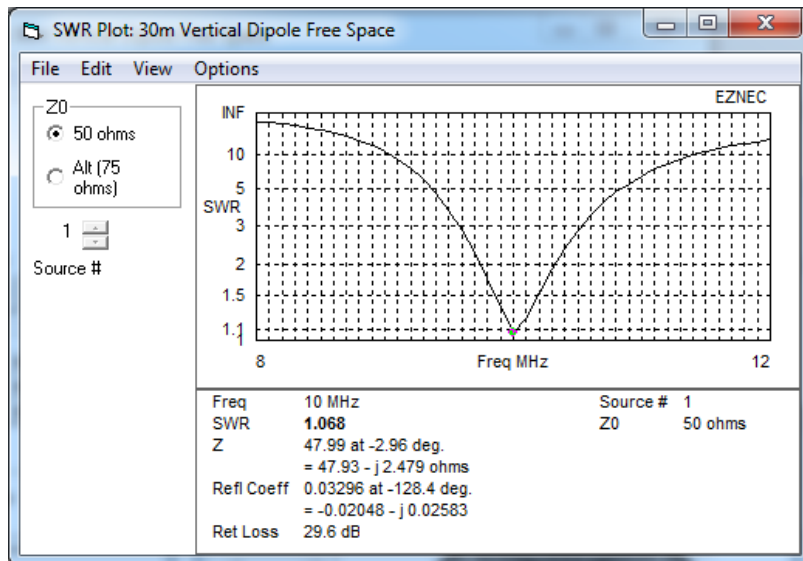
SWR Plot: 30m Vertical Dipole Free Space

File Edit View Options

Z0
50 ohms
Alt (75 ohms)

1
Source #

EZNEC
INF
10
5
SWR
3
2
1.5
1.1
1
8
Freq MHz
12

Freq 10 MHz
SWR 1.068
Z 47.99 at -2.96 deg.
= 47.93 - j 2.479 ohms
Refl Coeff 0.03296 at -128.4 deg.
= -0.02048 - j 0.02583
Ret Loss 29.6 dB

Source # 1
Z0 50 ohms